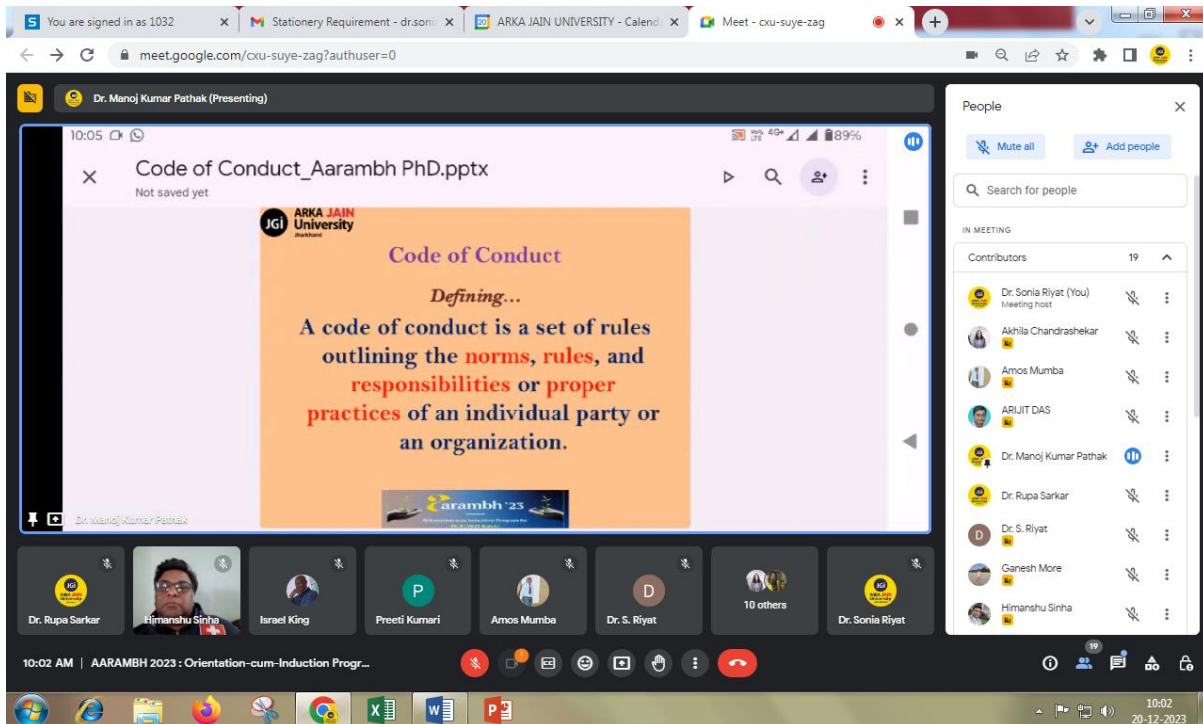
S You are signed in as 1032 × | M Stationery Requirement - dr.sonia × | 20 ARKA JAIN UNIVERSITY - Calend × | Meet - cxu-suye-zag × +

meet.google.com/cxu-suye-zag?authuser=0

Dr. Manoj Kumar Pathak (Presenting)

10:05 89%

Code of Conduct_Aarambh PhD.pptx
Not saved yet

ARKA JAIN University

Code of Conduct

Defining...

A code of conduct is a set of rules outlining the norms, rules, and responsibilities or proper practices of an individual party or an organization.

arambh '23

Dr. Manoj Kumar Pathak

People

Mute all

Add people

Search for people

IN MEETING

Contributors 19

Dr. Sonia Riyat (You)
Meeting host

Akhila Chandrashekar

Amos Mumba

ARIJIT DAS

Dr. Manoj Kumar Pathak

Dr. Rupa Sarkar

Dr. S. Riyat

Ganesh More

Himanshu Sinha

Dr. Rupa Sarkar | Himanshu Sinha | Israel King | Preeti Kumari | Amos Mumba | Dr. S. Riyat | 10 others | Dr. Sonia Riyat

P

D

10:02 AM | AARAMBH 2023 : Orientation-cum-Induction Progr...

19

10:02
20-12-2023